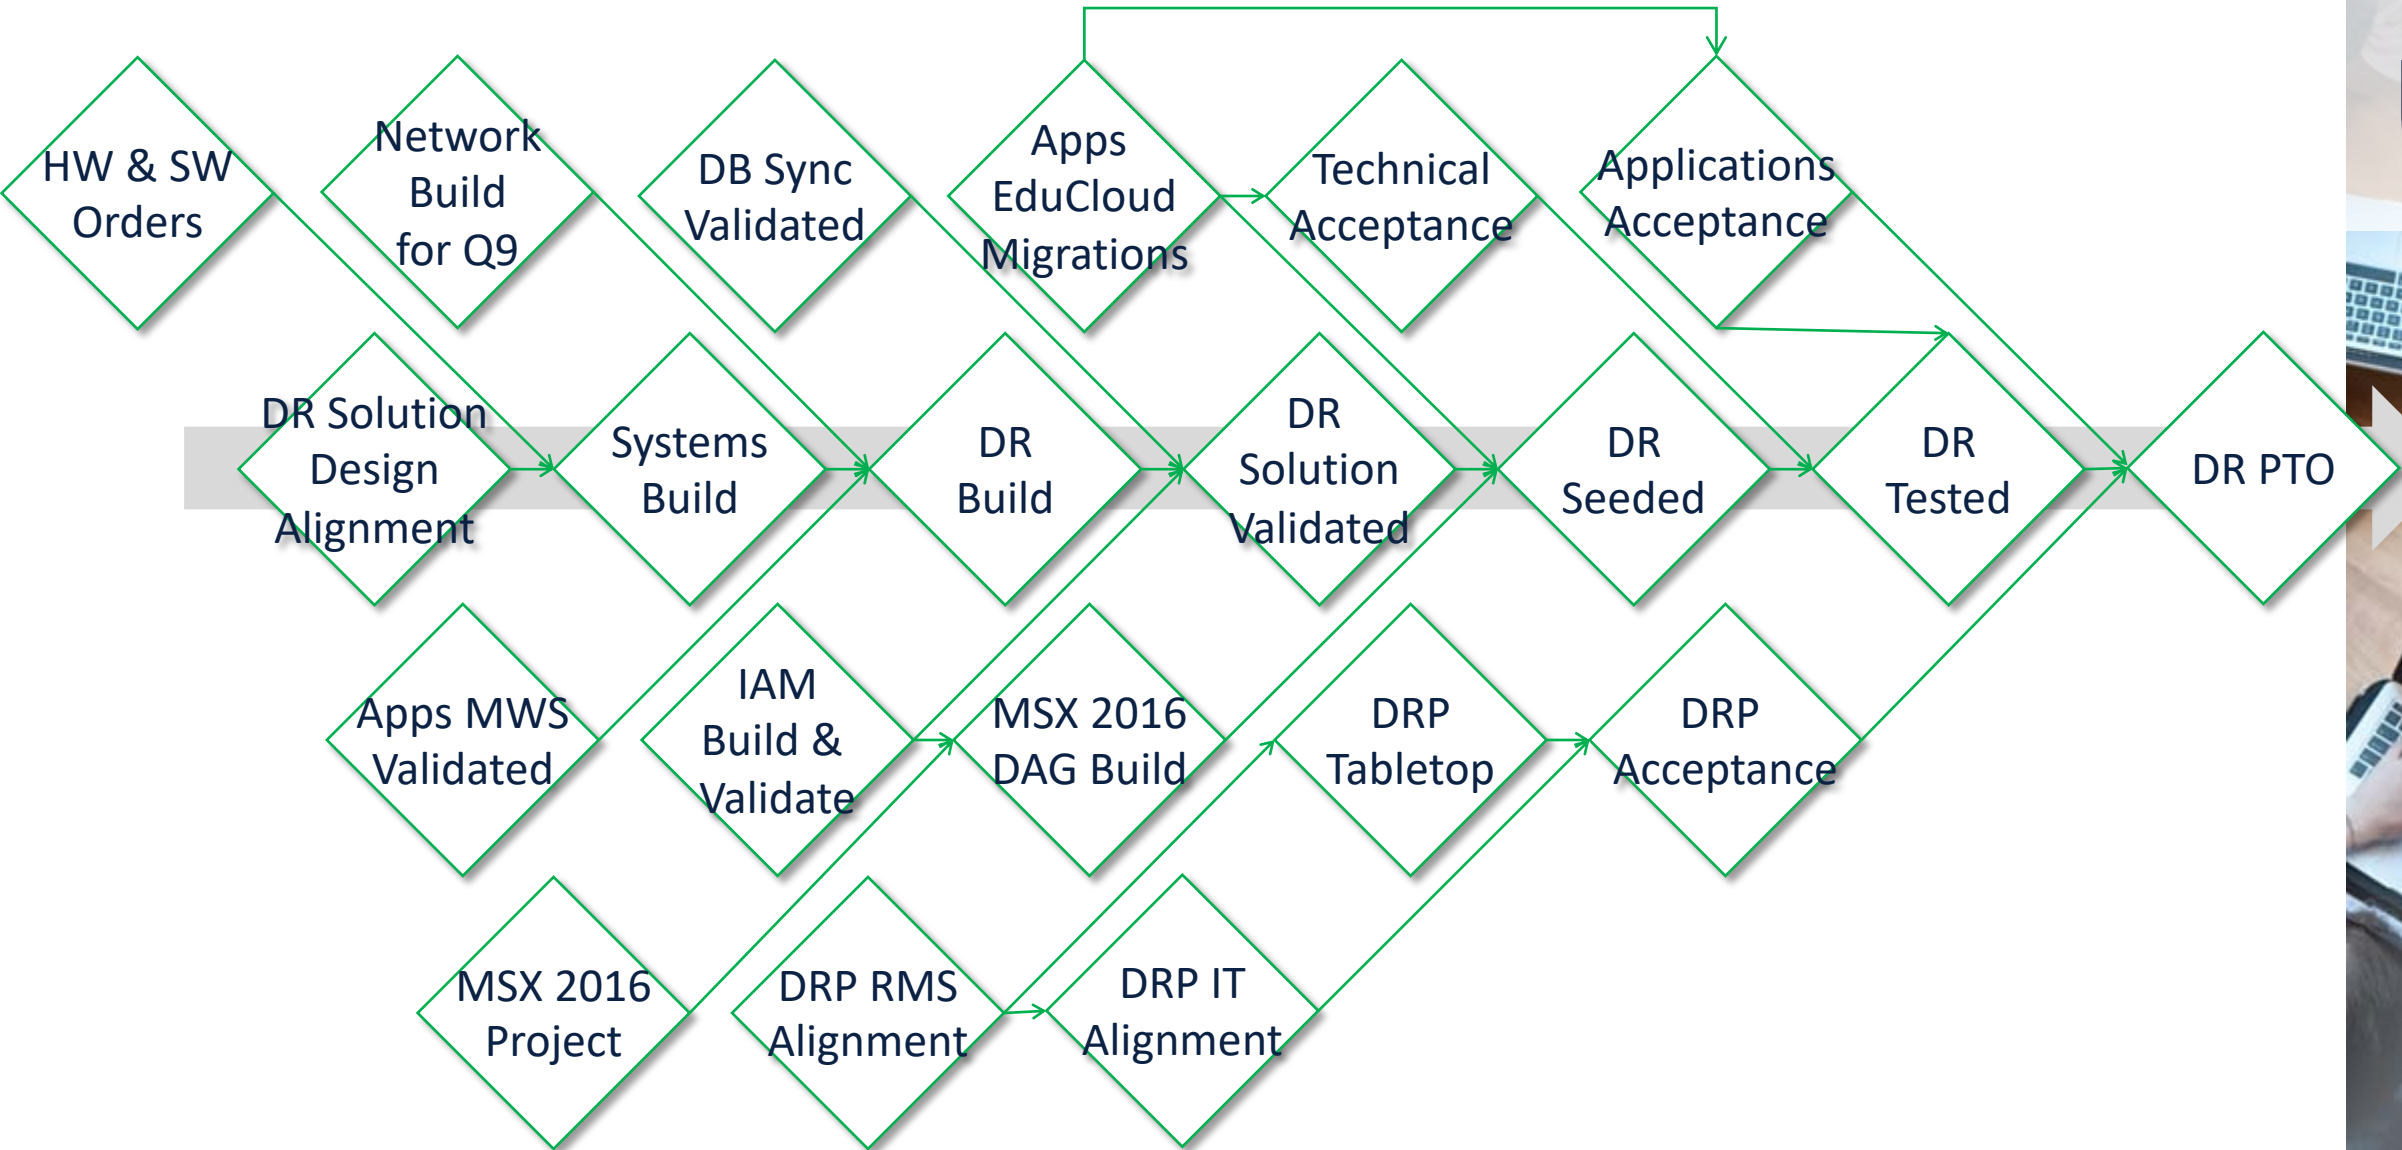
HW & SW Orders

Network Build for Q9

DB Sync Validated

Apps EduCloud Migrations

Technical Acceptance

Applications Acceptance

DR Solution Design Alignment

Systems Build

DR Build

DR Solution Validated

DR Seeded

DR Tested

DR PTO

Apps MWS Validated

IAM Build & Validate

MSX 2016 DAG Build

DRP Tabletop

DRP Acceptance

MSX 2016 Project

DRP RMS Alignment

DRP IT Alignment